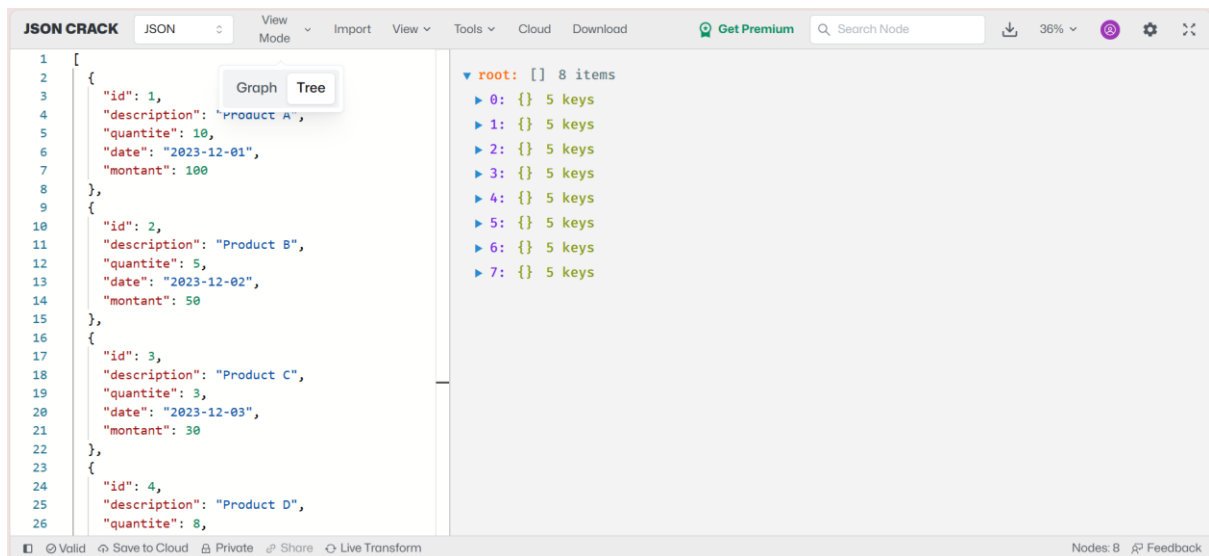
JSON CRACK JSON View Mode Import View Tools Cloud Download Get Premium Search Node 36%

Graph Tree

1 [
2 {
3 "id": 1,
4 "description": "Product A",
5 "quantite": 10,
6 "date": "2023-12-01",
7 "montant": 100
8 },
9 {
10 "id": 2,
11 "description": "Product B",
12 "quantite": 5,
13 "date": "2023-12-02",
14 "montant": 50
15 },
16 {
17 "id": 3,
18 "description": "Product C",
19 "quantite": 3,
20 "date": "2023-12-03",
21 "montant": 30
22 },
23 {
24 "id": 4,
25 "description": "Product D",
26 "quantite": 8,

▼ root: [] 8 items
▶ 0: {} 5 keys
▶ 1: {} 5 keys
▶ 2: {} 5 keys
▶ 3: {} 5 keys
▶ 4: {} 5 keys
▶ 5: {} 5 keys
▶ 6: {} 5 keys
▶ 7: {} 5 keys

Valid Save to Cloud Private Share Live Transform Nodes: 8 Feedback